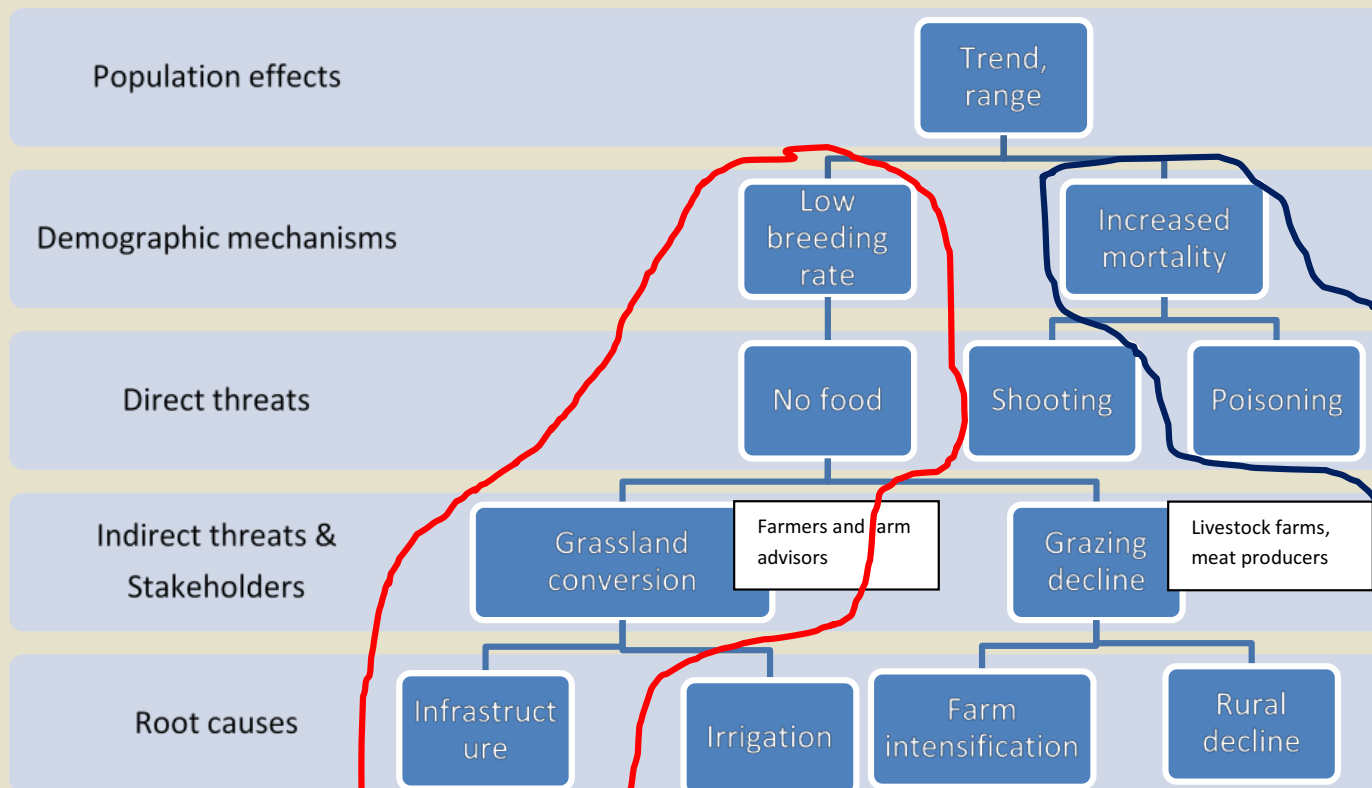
Population effects

Trend, range

Demographic mechanisms

Low breeding rate

Increased mortality

Direct threats

No food

Shooting

Poisoning

Indirect threats & Stakeholders

Grassland conversion

Farmers and farm advisors

Grazing decline

Livestock farms, meat producers

Root causes

Infrastructure

Irrigation

Farm intensification

Rural decline